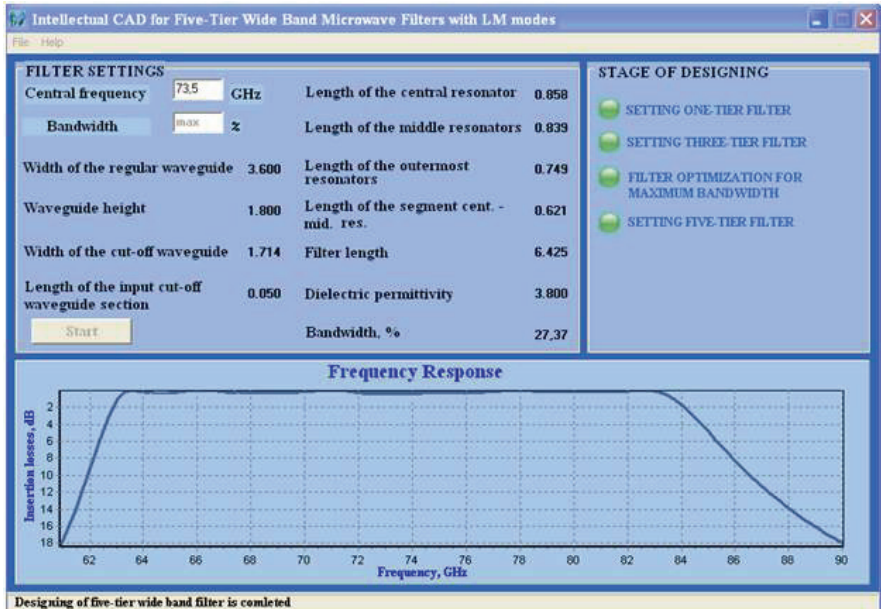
Intellectual CAD for Five-Tier Wide Band Microwave Filters with LM modes

File Help

FILTER SETTINGS

Central frequency 73,5 GHz

Bandwidth max %

Width of the regular waveguide 3.600

Waveguide height 1.800

Width of the cut-off waveguide 1.714

Length of the input cut-off waveguide section 0.050

Start

Length of the central resonator 0.858

Length of the middle resonators 0.839

Length of the outermost resonators 0.749

Length of the segment cent. - mid. res. 0.621

Filter length 6.425

Dielectric permittivity 3.800

Bandwidth, % 27,37

STAGE OF DESIGNING

SETTING ONE-TIER FILTER

SETTING THREE-TIER FILTER

FILTER OPTIMIZATION FOR MAXIMUM BANDWIDTH

SETTING FIVE-TIER FILTER

Frequency Response

Insertion losses, dB

2
4
6
8
10
12
14
16
18

62 64 66 68 70 72 74 76 78 80 82 84 86 88 90

Frequency, GHz

Designing of five-tier wide band filter is comleted